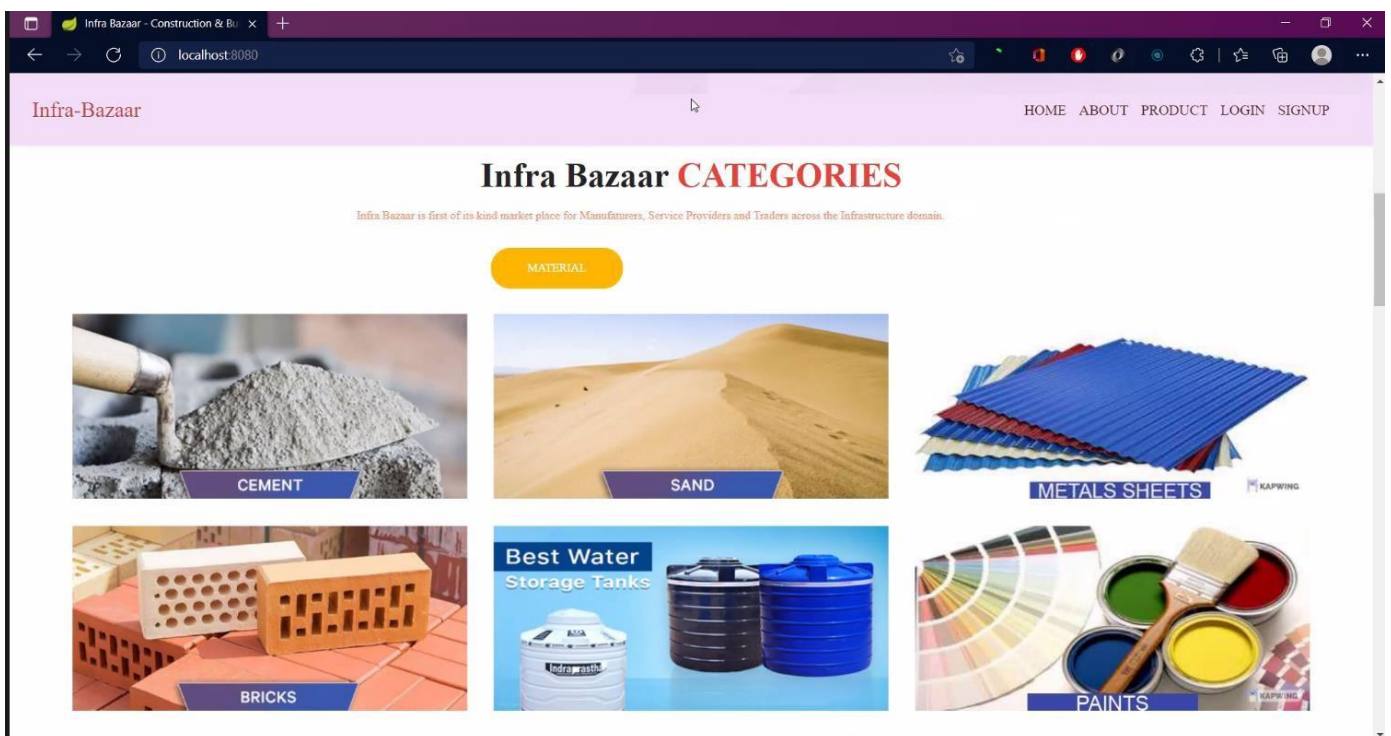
Infra Bazaar - Construction & Bu ×

localhost:8080

Infra-Bazaar

HOME ABOUT PRODUCT LOGIN SIGNUP

Infra Bazaar CATEGORIES

Infra Bazaar is first of its kind market place for Manufaturers, Service Providers and Traders across the Infrastructure domain.

MATERIAL

CEMENT

SAND

METALS SHEETS

KAPWING

Best Water Storage Tanks

Indraprastha

BRICKS

PAINTS

KAPWING